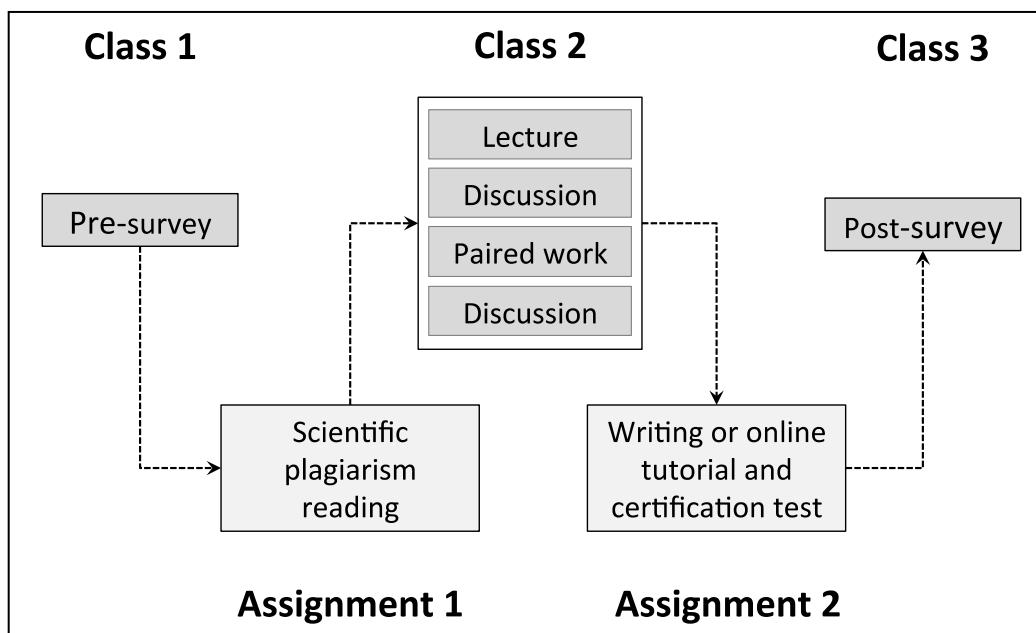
Class 1

Class 2

Class 3

Lecture

Discussion

Paired work

Discussion

Pre-survey

Post-survey

Scientific plagiarism reading

Writing or online tutorial and certification test

Assignment 1

Assignment 2